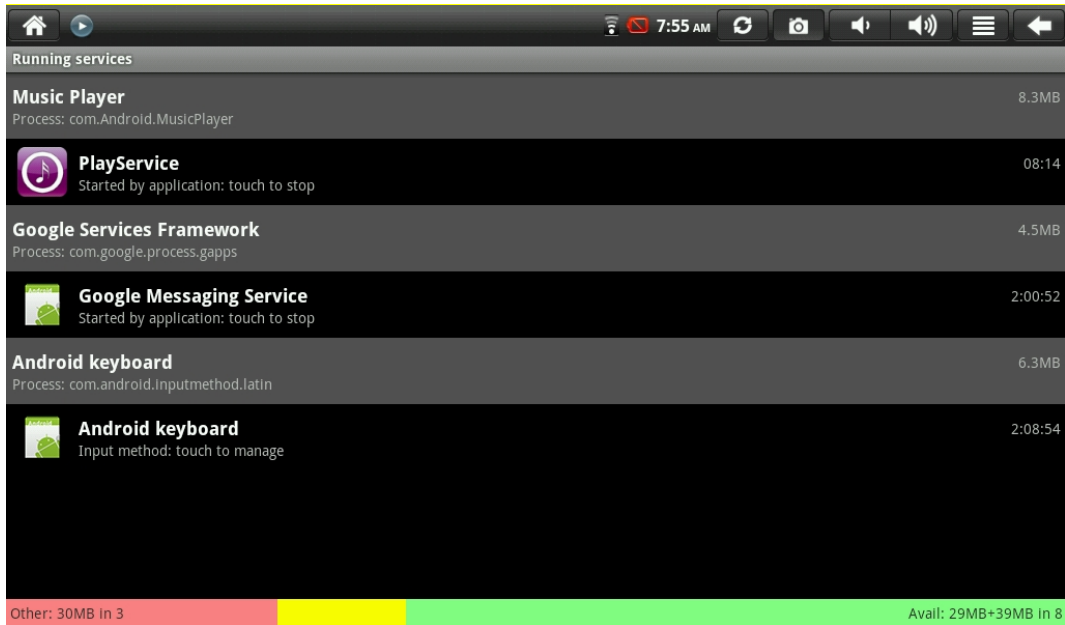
7:55 AM

Running services

Music Player
Process: com.Android.MusicPlayer
8.3MB

PlayService
Started by application: touch to stop
08:14

Google Services Framework
Process: com.google.process.gapps
4.5MB

Google Messaging Service
Started by application: touch to stop
2:00:52

Android keyboard
Process: com.android.inputmethod.latin
6.3MB

Android keyboard
Input method: touch to manage
2:08:54

Other: 30MB in 3
Avail: 29MB+39MB in 8